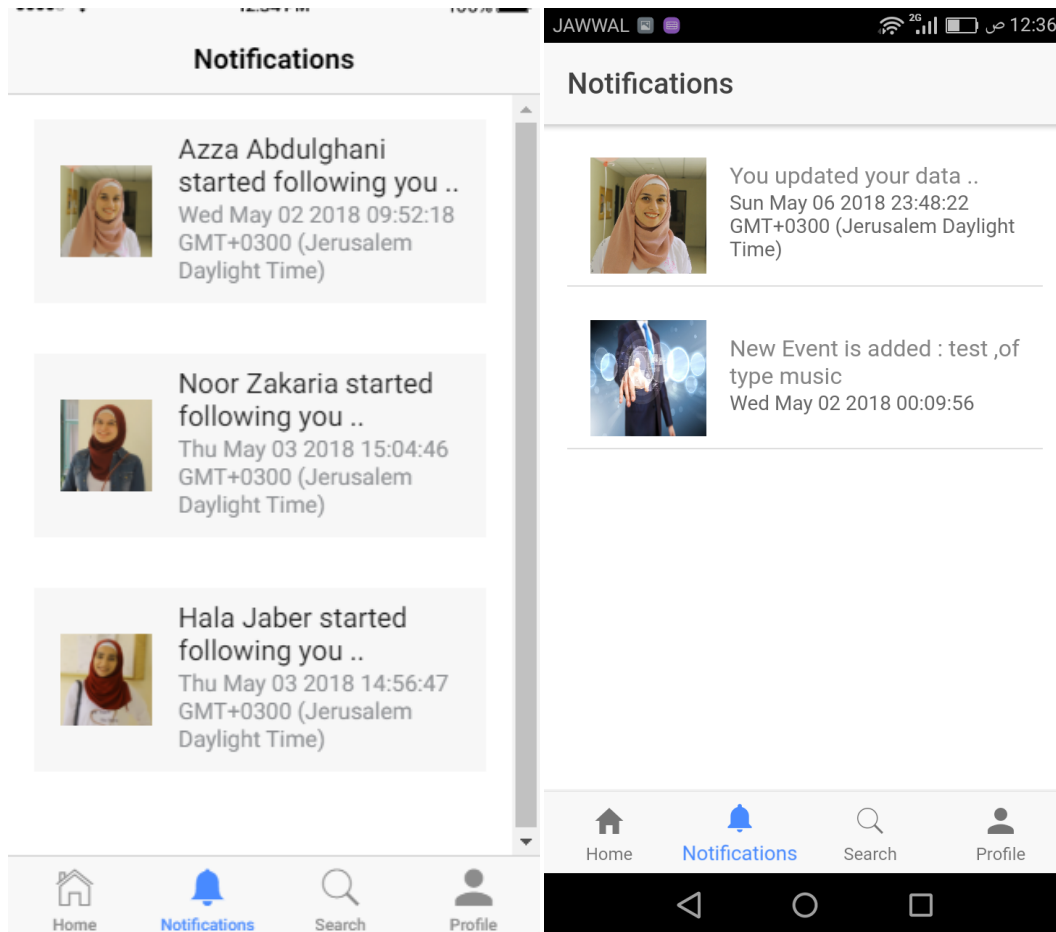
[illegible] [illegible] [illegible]

Notifications

Azza Abdulghani started following you ..
Wed May 02 2018 09:52:18 GMT+0300 (Jerusalem Daylight Time)

Noor Zakaria started following you ..
Thu May 03 2018 15:04:46 GMT+0300 (Jerusalem Daylight Time)

Hala Jaber started following you ..
Thu May 03 2018 14:56:47 GMT+0300 (Jerusalem Daylight Time)

Home Notifications Search Profile

JAWWAL 2G 12:36 ص

Notifications

You updated your data ..
Sun May 06 2018 23:48:22 GMT+0300 (Jerusalem Daylight Time)

New Event is added : test ,of type music
Wed May 02 2018 00:09:56

Home Notifications Search Profile